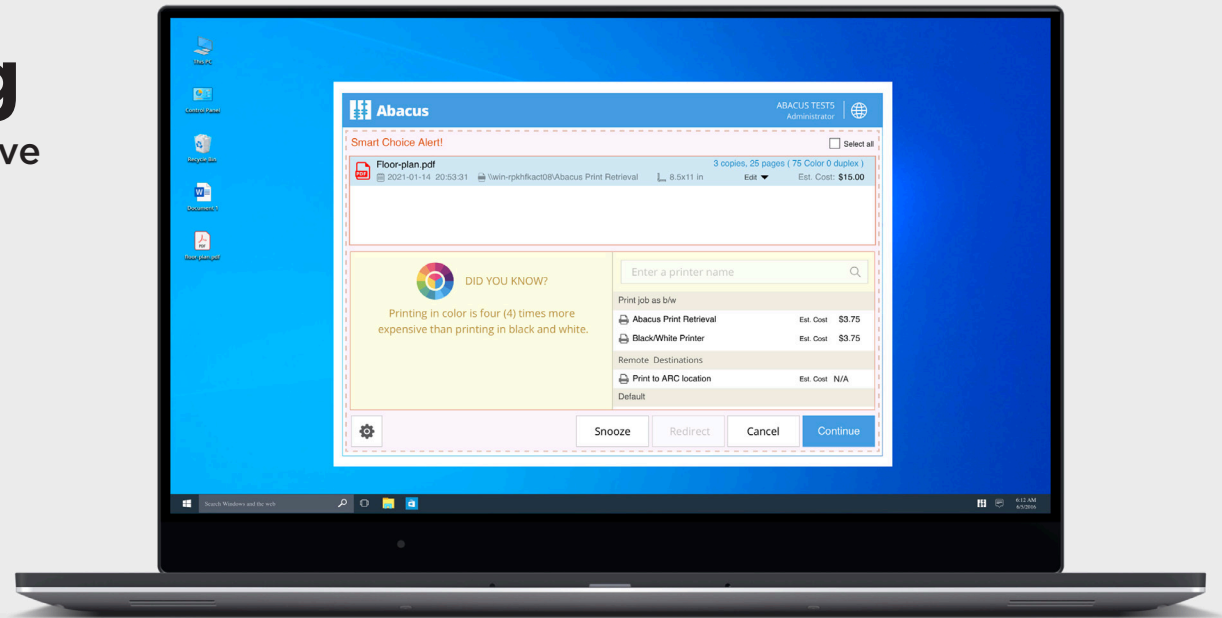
g
ve

This PC
Control Panel
Recycle Bin
Document 1
floor-plan.pdf

Abacus
ABACUS TESTS
Administrator

Smart Choice Alert!
Select all

Floor-plan.pdf
3 copies, 25 pages ( 75 Color 0 duplex )
2021-01-14 20:53:31 \\win-rpkhfkact08\Abacus Print Retrieval 8.5x11 in Edit Est. Cost: $15.00

DID YOU KNOW?
Printing in color is four (4) times more expensive than printing in black and white.

Enter a printer name
Print job as b/w
Abacus Print Retrieval Est. Cost $3.75
Black/White Printer Est. Cost $3.75
Remote Destinations
Print to ARC location Est. Cost N/A
Default

Snooze
Redirect
Cancel
Continue

Search Windows and the web
6:12 AM
6/3/2016